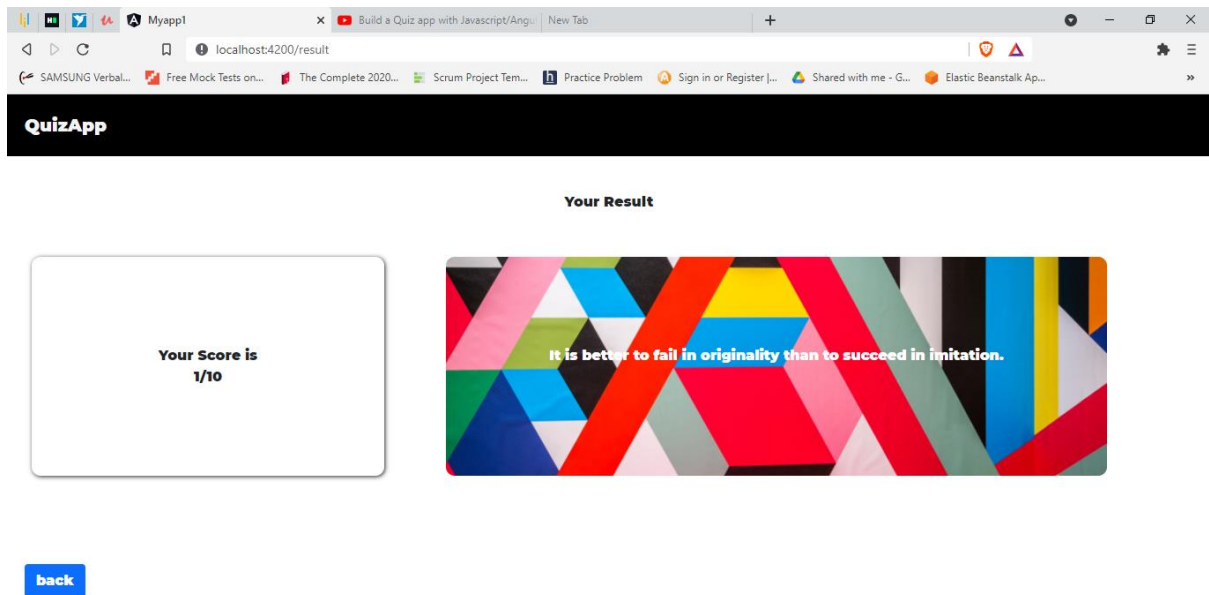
Myapp1
Build a Quiz app with Javascript/Angu
New Tab
+
localhost:4200/result
SAMSUNG Verbal... Free Mock Tests on... The Complete 2020... Scrum Project Tem... Practice Problem Sign in or Register |... Shared with me - G... Elastic Beanstalk Ap...
»

QuizApp

Your Result

Your Score is
1/10

It is better to fail in originality than to succeed in imitation.

back